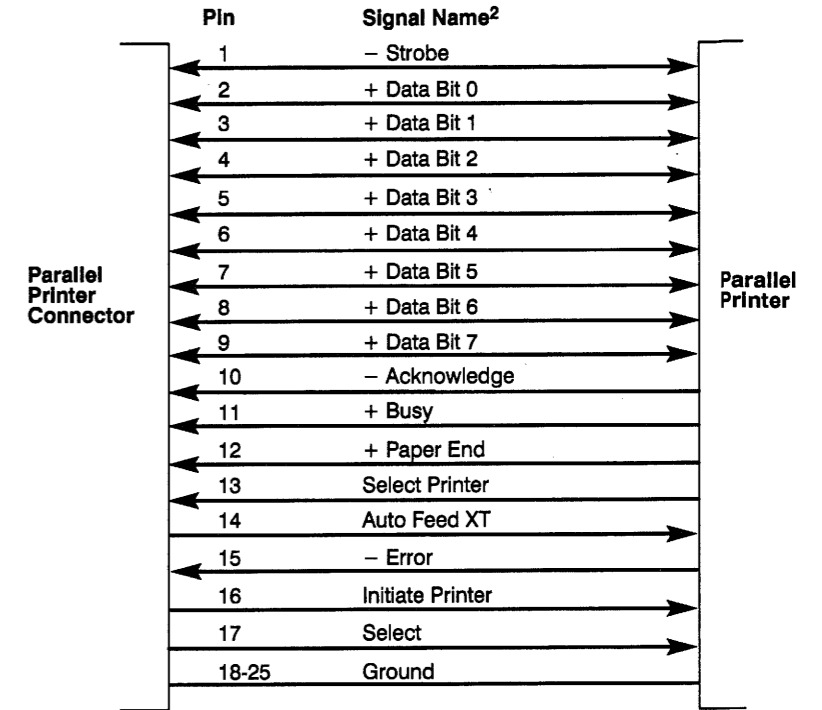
| Pin | Signal Name$^2$ |
|---|---|
| 1 | − Strobe |
| 2 | + Data Bit 0 |
| 3 | + Data Bit 1 |
| 4 | + Data Bit 2 |
| 5 | + Data Bit 3 |
| 6 | + Data Bit 4 |
| 7 | + Data Bit 5 |
| 8 | + Data Bit 6 |
| 9 | + Data Bit 7 |
| 10 | − Acknowledge |
| 11 | + Busy |
| 12 | + Paper End |
| 13 | Select Printer |
| 14 | Auto Feed XT |
| 15 | − Error |
| 16 | Initiate Printer |
| 17 | Select |
| 18-25 | Ground |

Parallel Printer Connector

Parallel Printer